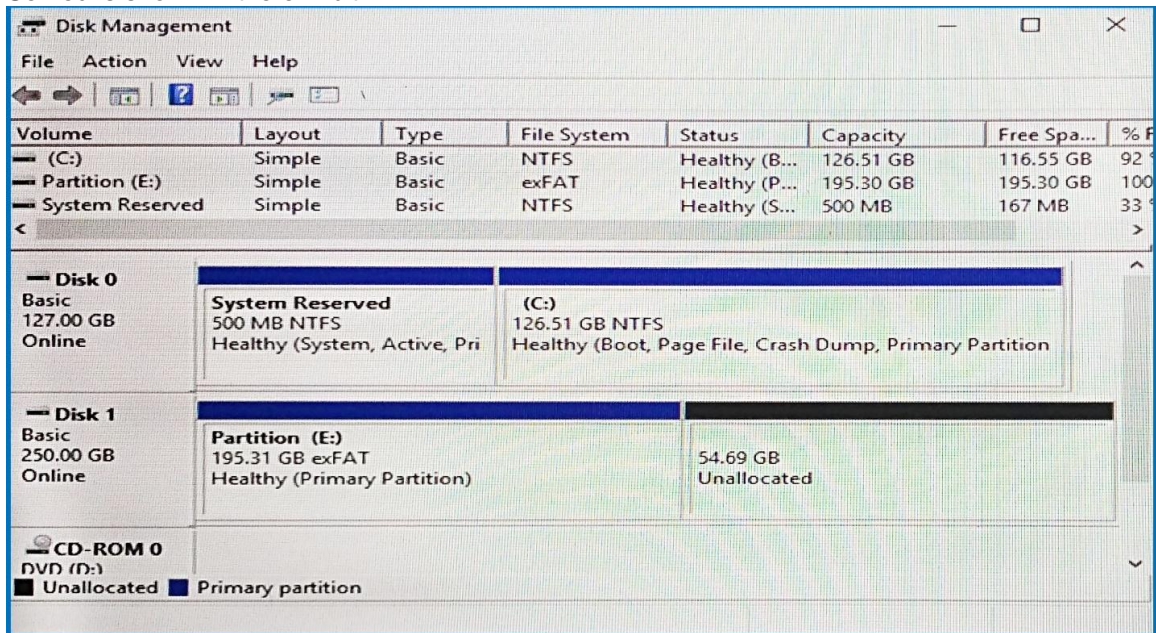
Disk Management

File Action View Help

| Volume | Layout | Type | File System | Status | Capacity | Free Spa... | % F |
|---|---|---|---|---|---|---|---|
| (C:) | Simple | Basic | NTFS | Healthy (B... | 126.51 GB | 116.55 GB | 92 |
| Partition (E:) | Simple | Basic | exFAT | Healthy (P... | 195.30 GB | 195.30 GB | 100 |
| System Reserved | Simple | Basic | NTFS | Healthy (S... | 500 MB | 167 MB | 33 |

Disk 0
Basic
127.00 GB
Online

System Reserved
500 MB NTFS
Healthy (System, Active, Pri

(C:)
126.51 GB NTFS
Healthy (Boot, Page File, Crash Dump, Primary Partition

Disk 1
Basic
250.00 GB
Online

Partition (E:)
195.31 GB exFAT
Healthy (Primary Partition)

54.69 GB
Unallocated

CD-ROM 0
DVD (D:)

Unallocated Primary partition